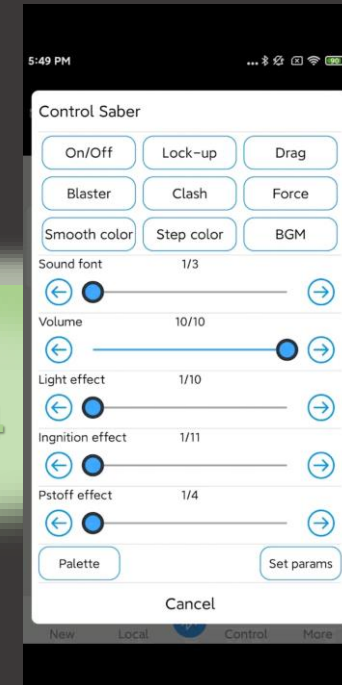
5:49 PM

Control Saber

On/Off
Lock-up
Drag
Blaster
Clash
Force
Smooth color
Step color
BGM

Sound font 1/3

Volume 10/10

Light effect 1/10

Ingnition effect 1/11

Pstoff effect 1/4

Palette
Set params

Cancel

New Local Control More